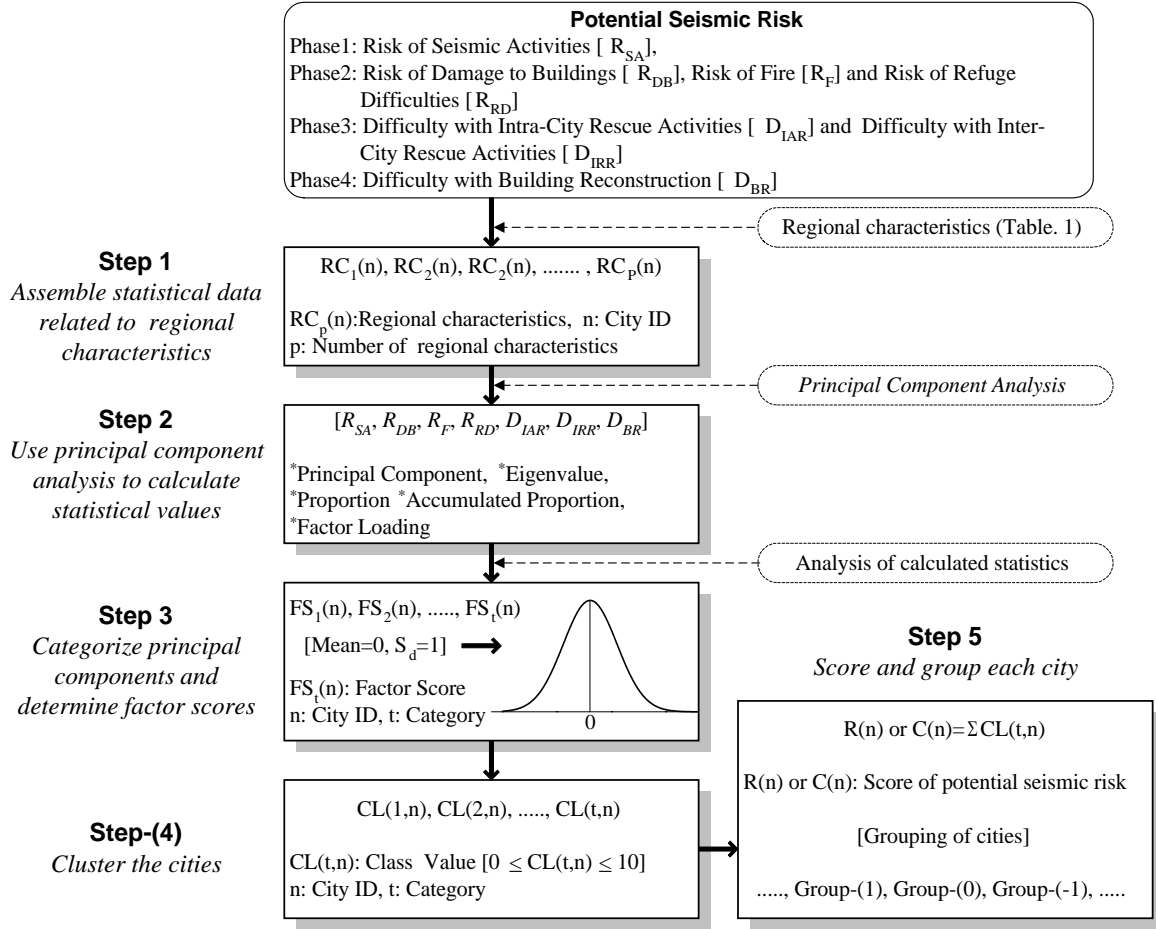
**Potential Seismic Risk**

Phase1: Risk of Seismic Activities [ $R_{SA}$],
Phase2: Risk of Damage to Buildings [ $R_{DB}$], Risk of Fire [$R_F$] and Risk of Refuge Difficulties [$R_{RD}$]
Phase3: Difficulty with Intra-City Rescue Activities [ $D_{IAR}$] and Difficulty with Inter-City Rescue Activities [ $D_{IRR}$]
Phase4: Difficulty with Building Reconstruction [ $D_{BR}$]

Regional characteristics (Table. 1)

**Step 1**
*Assemble statistical data related to regional characteristics*

$RC_1(n)$, $RC_2(n)$, $RC_2(n)$, ....... , $RC_P(n)$

$RC_p(n)$:Regional characteristics, n: City ID
p: Number of regional characteristics

*Principal Component Analysis*

**Step 2**
*Use principal component analysis to calculate statistical values*

[$R_{SA}$, $R_{DB}$, $R_F$, $R_{RD}$, $D_{IAR}$, $D_{IRR}$, $D_{BR}$]

*Principal Component, *Eigenvalue, *Proportion *Accumulated Proportion, *Factor Loading

Analysis of calculated statistics

**Step 3**
*Categorize principal components and determine factor scores*

$FS_1(n)$, $FS_2(n)$, ....., $FS_t(n)$
[Mean=0, $S_d$=1]
$FS_t(n)$: Factor Score
n: City ID, t: Category
0

**Step 5**
*Score and group each city*

R(n) or C(n)=$\Sigma$CL(t,n)

R(n) or C(n): Score of potential seismic risk

[Grouping of cities]

....., Group-(1), Group-(0), Group-(-1), .....

**Step-(4)**
*Cluster the cities*

CL(1,n), CL(2,n), ....., CL(t,n)

CL(t,n): Class Value [$0 \leq CL(t,n) \leq 10$]
n: City ID, t: Category